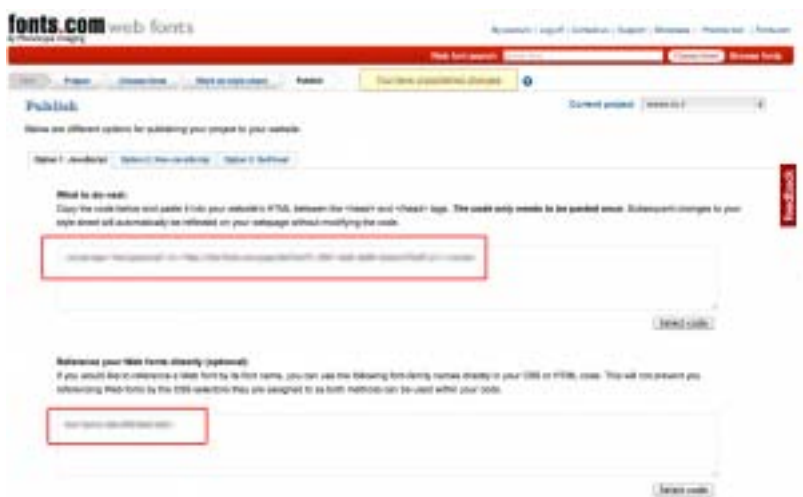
fonts.com web fonts
by Monotype Imaging

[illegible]

Web font search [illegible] Browse fonts

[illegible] Project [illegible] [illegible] Publish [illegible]

Publish

Current project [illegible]

Below are different options for publishing your project to your website.

Option 1: JavaScript | Option 2: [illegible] | Option 3: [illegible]

What to do next:
Copy the code below and paste it into your website's HTML between the <head> and </head> tags. The code only needs to be pasted once. Subsequent changes to your style sheet will automatically be reflected on your webpage without modifying the code.

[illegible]

Select code

Reference your Web fonts directly (optional)
If you would like to reference a Web font by its font name, you can use the following font-family names directly in your CSS or HTML code. This will not prevent you referencing Web fonts by the CSS selectors they are assigned to as both methods can be used within your code.

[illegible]

Select code

Feedback